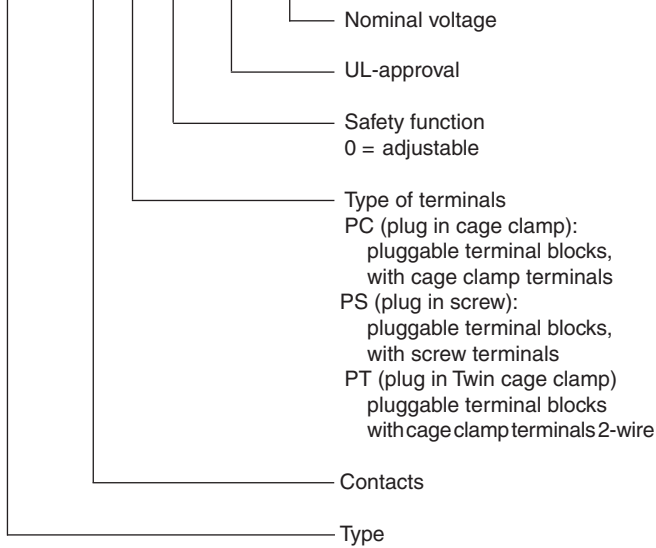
Nominal voltage

UL-approval

Safety function
0 = adjustable

Type of terminals
PC (plug in cage clamp):
pluggable terminal blocks, with cage clamp terminals
PS (plug in screw):
pluggable terminal blocks, with screw terminals
PT (plug in Twin cage clamp)
pluggable terminal blocks with cage clamp terminals 2-wire

Contacts

Type